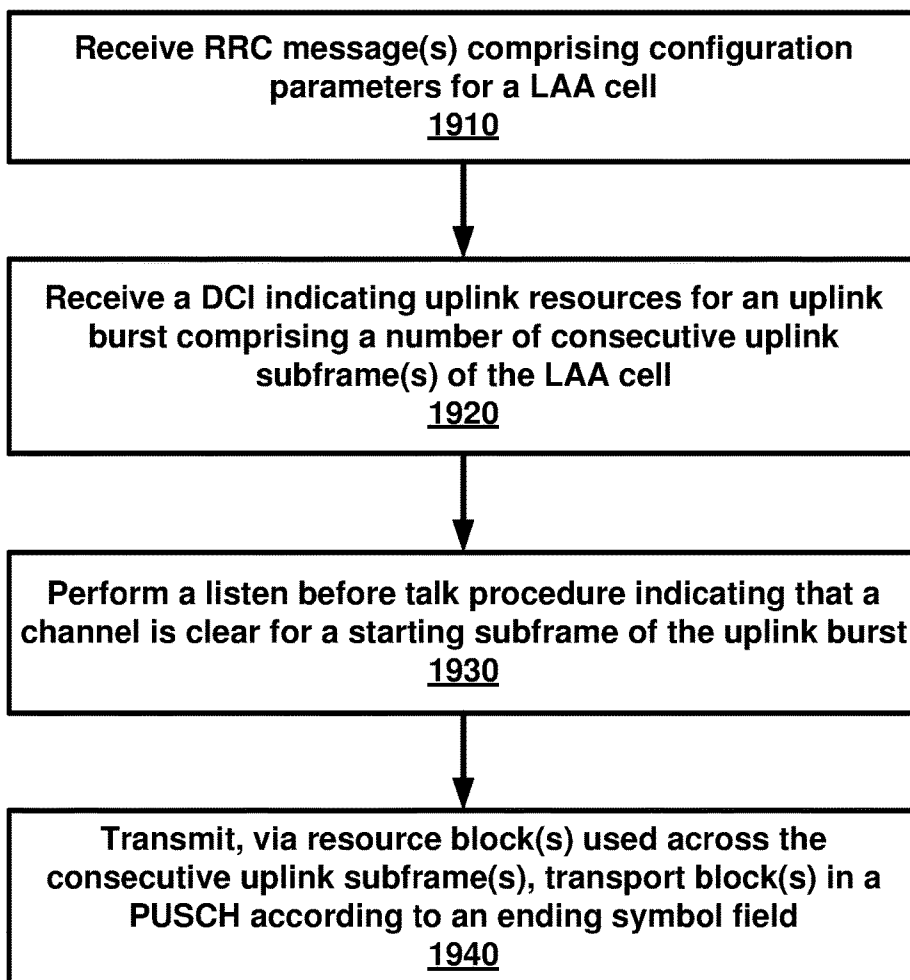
Receive RRC message(s) comprising configuration parameters for a LAA cell
1910

Receive a DCI indicating uplink resources for an uplink burst comprising a number of consecutive uplink subframe(s) of the LAA cell
1920

Perform a listen before talk procedure indicating that a channel is clear for a starting subframe of the uplink burst
1930

Transmit, via resource block(s) used across the consecutive uplink subframe(s), transport block(s) in a PUSCH according to an ending symbol field
1940